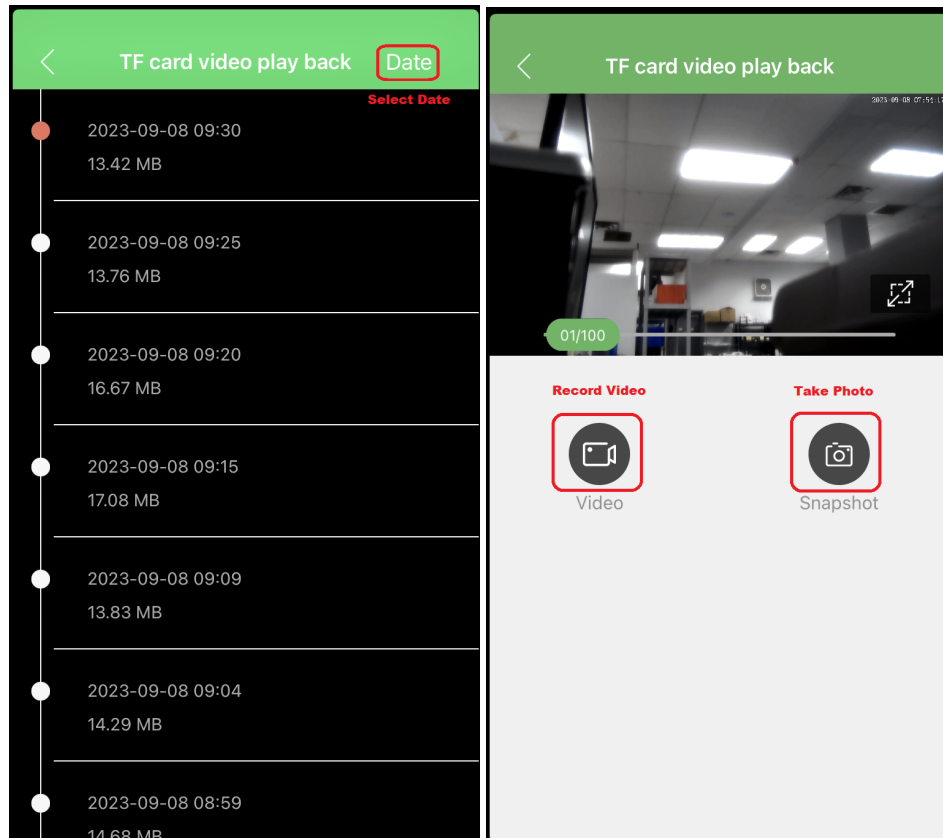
TF card video play back
Date
Select Date

2023-09-08 09:30
13.42 MB

2023-09-08 09:25
13.76 MB

2023-09-08 09:20
16.67 MB

2023-09-08 09:15
17.08 MB

2023-09-08 09:09
13.83 MB

2023-09-08 09:04
14.29 MB

2023-09-08 08:59
14.68 MB

TF card video play back
2023-09-08 07:51:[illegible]
01/100
Record Video
Video
Take Photo
Snapshot